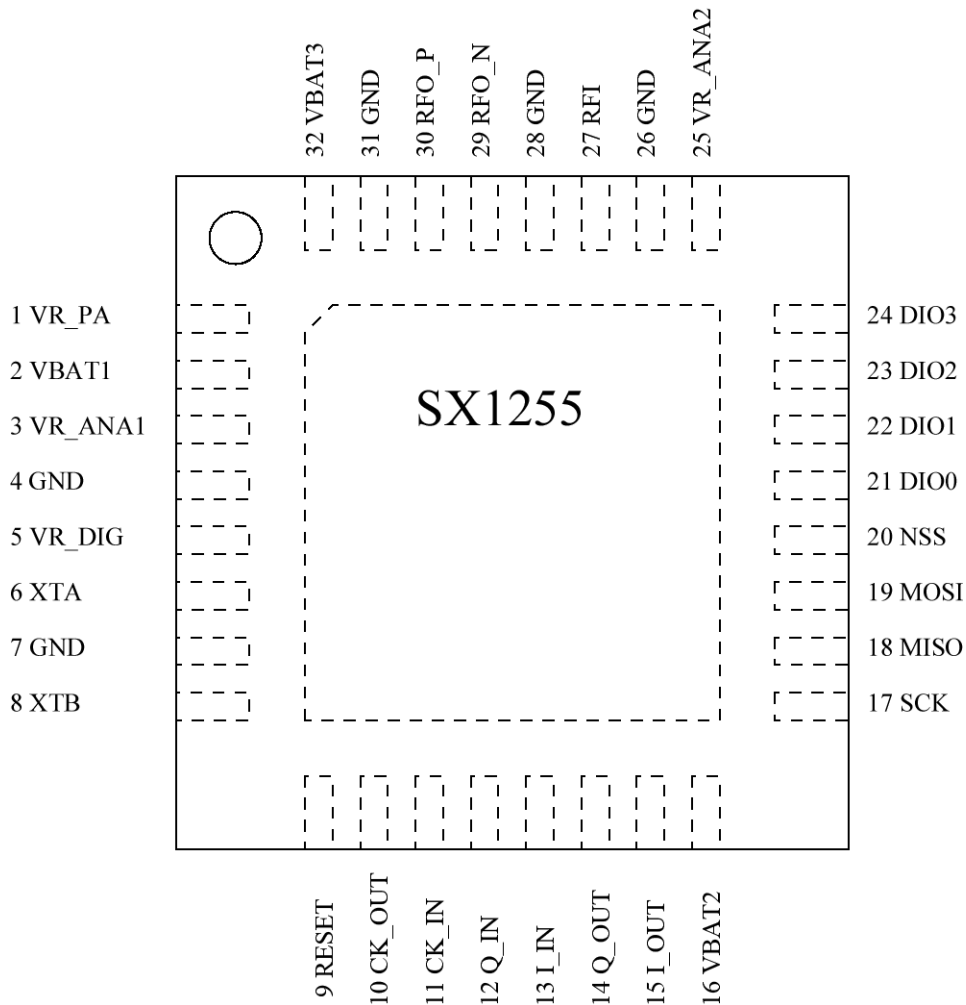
32 VBAT3
31 GND
30 RFO_P
29 RFO_N
28 GND
27 RFI
26 GND
25 VR_ANA2

1 VR_PA
2 VBAT1
3 VR_ANA1
4 GND
5 VR_DIG
6 XTA
7 GND
8 XTB

SX1255

24 DIO3
23 DIO2
22 DIO1
21 DIO0
20 NSS
19 MOSI
18 MISO
17 SCK

9 RESET
10 CK_OUT
11 CK_IN
12 Q_IN
13 I_IN
14 Q_OUT
15 I_OUT
16 VBAT2